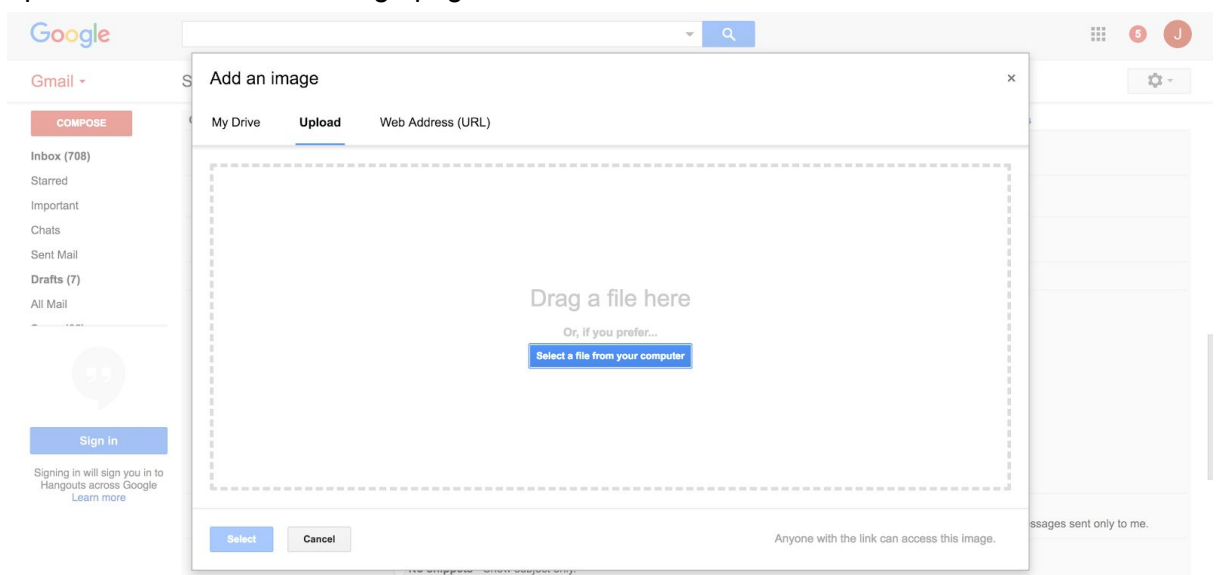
Google

5 J

Gmail ▾

COMPOSE

Inbox (708)
Starred
Important
Chats
Sent Mail
Drafts (7)
All Mail

Sign in

Signing in will sign you in to Hangouts across Google
Learn more

Add an image ×

My Drive Upload Web Address (URL)

Drag a file here

Or, if you prefer...

Select a file from your computer

Select Cancel

Anyone with the link can access this image.

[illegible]ssages sent only to me.